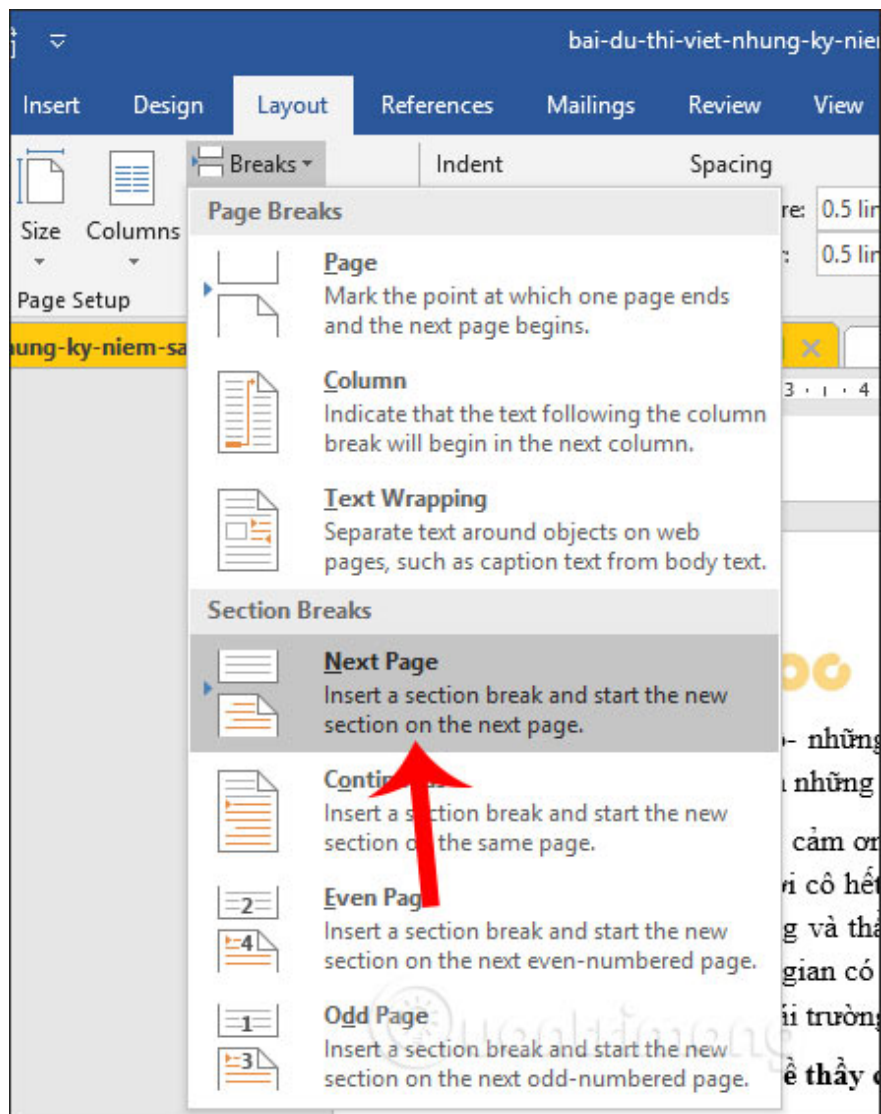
bai-du-thi-viet-nhung-ky-niem

Insert Design Layout References Mailings Review View

Size Columns Breaks Indent Spacing

re: 0.5 li

: 0.5 li

Page Setup

nung-ky-niem-sa

Page Breaks

Page
Mark the point at which one page ends and the next page begins.

Column
Indicate that the text following the column break will begin in the next column.

Text Wrapping
Separate text around objects on web pages, such as caption text from body text.

Section Breaks

Next Page
Insert a section break and start the new section on the next page.

Conti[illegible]
Insert a s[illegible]ction break and start the new section o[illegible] the same page.

Even Pag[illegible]
Insert a section break and start the new section on the next even-numbered page.

Odd Page
Insert a section break and start the new section on the next odd-numbered page.

2
4
1
3

- những
những
cảm ơ
i cô hế
g và th
gian có
i trườn
ề thầy

Quantrimang